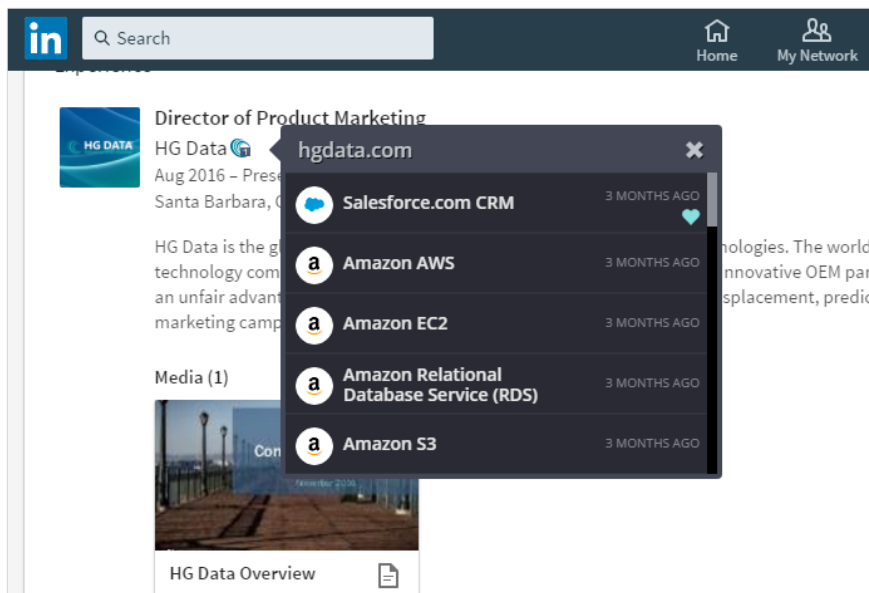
in Search

Home

My Network

Experience

HG DATA

Director of Product Marketing

HG Data

Aug 2016 – Prese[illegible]

Santa Barbara, C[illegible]

HG Data is the g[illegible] technology com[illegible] an unfair advant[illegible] marketing camp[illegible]

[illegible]nologies. The world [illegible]nnovative OEM par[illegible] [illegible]splacement, predic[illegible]

Media (1)

Con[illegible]

November 2016

HG Data Overview

hgdata.com

Salesforce.com CRM 3 MONTHS AGO

Amazon AWS 3 MONTHS AGO

Amazon EC2 3 MONTHS AGO

Amazon Relational Database Service (RDS) 3 MONTHS AGO

Amazon S3 3 MONTHS AGO